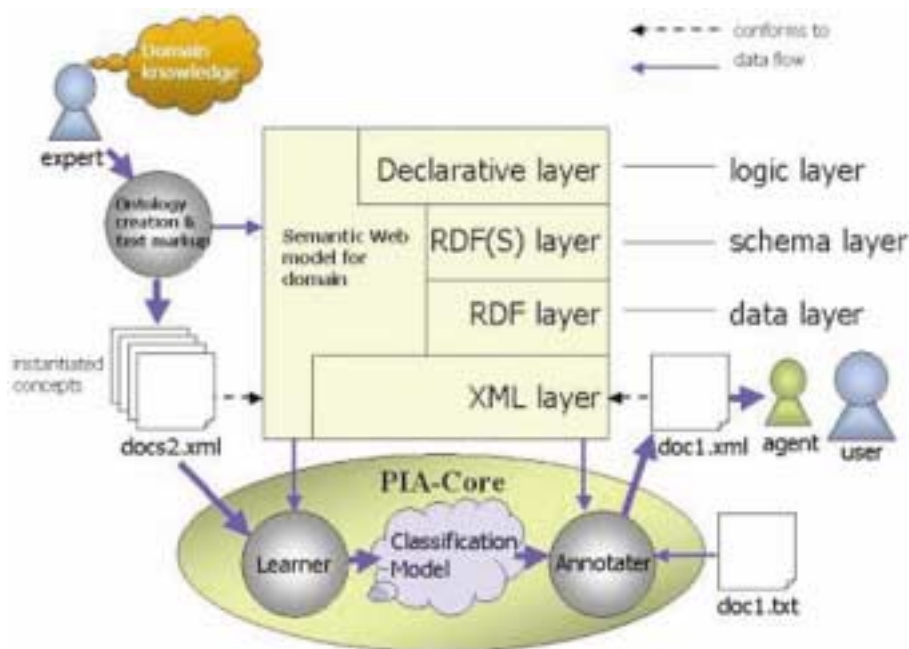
conforms to

data flow

Domain knowledge

expert

Ontology creation & text markup

Semantic Web model for domain

Declarative layer

logic layer

RDF(S) layer

schema layer

RDF layer

data layer

XML layer

instantiated concepts

docs2.xml

doc1.xml

agent

user

PIA-Core

Learner

Classification Model

Annotater

doc1.txt